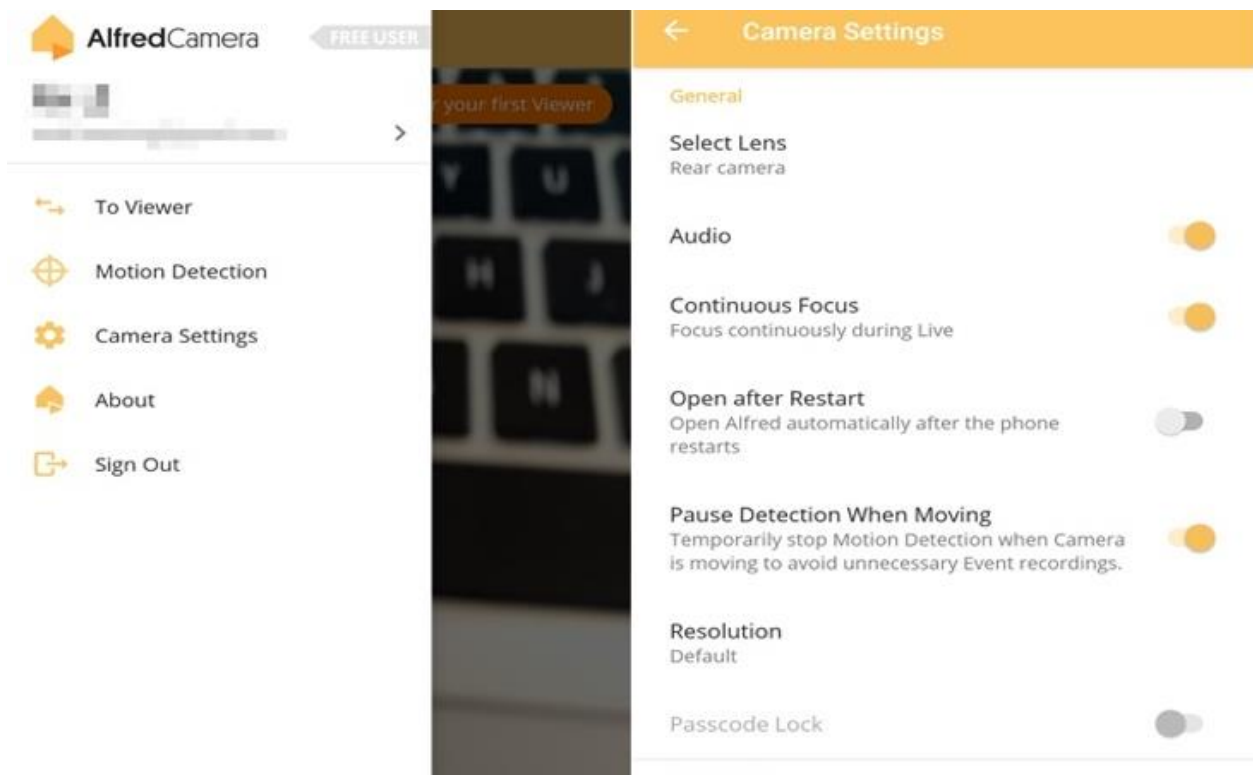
AlfredCamera FREE USER

>

To Viewer

Motion Detection

Camera Settings

About

Sign Out

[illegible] your first Viewer

Y U H J N

← Camera Settings

General

Select Lens
Rear camera

Audio

Continuous Focus
Focus continuously during Live

Open after Restart
Open Alfred automatically after the phone restarts

Pause Detection When Moving
Temporarily stop Motion Detection when Camera is moving to avoid unnecessary Event recordings.

Resolution
Default

Passcode Lock